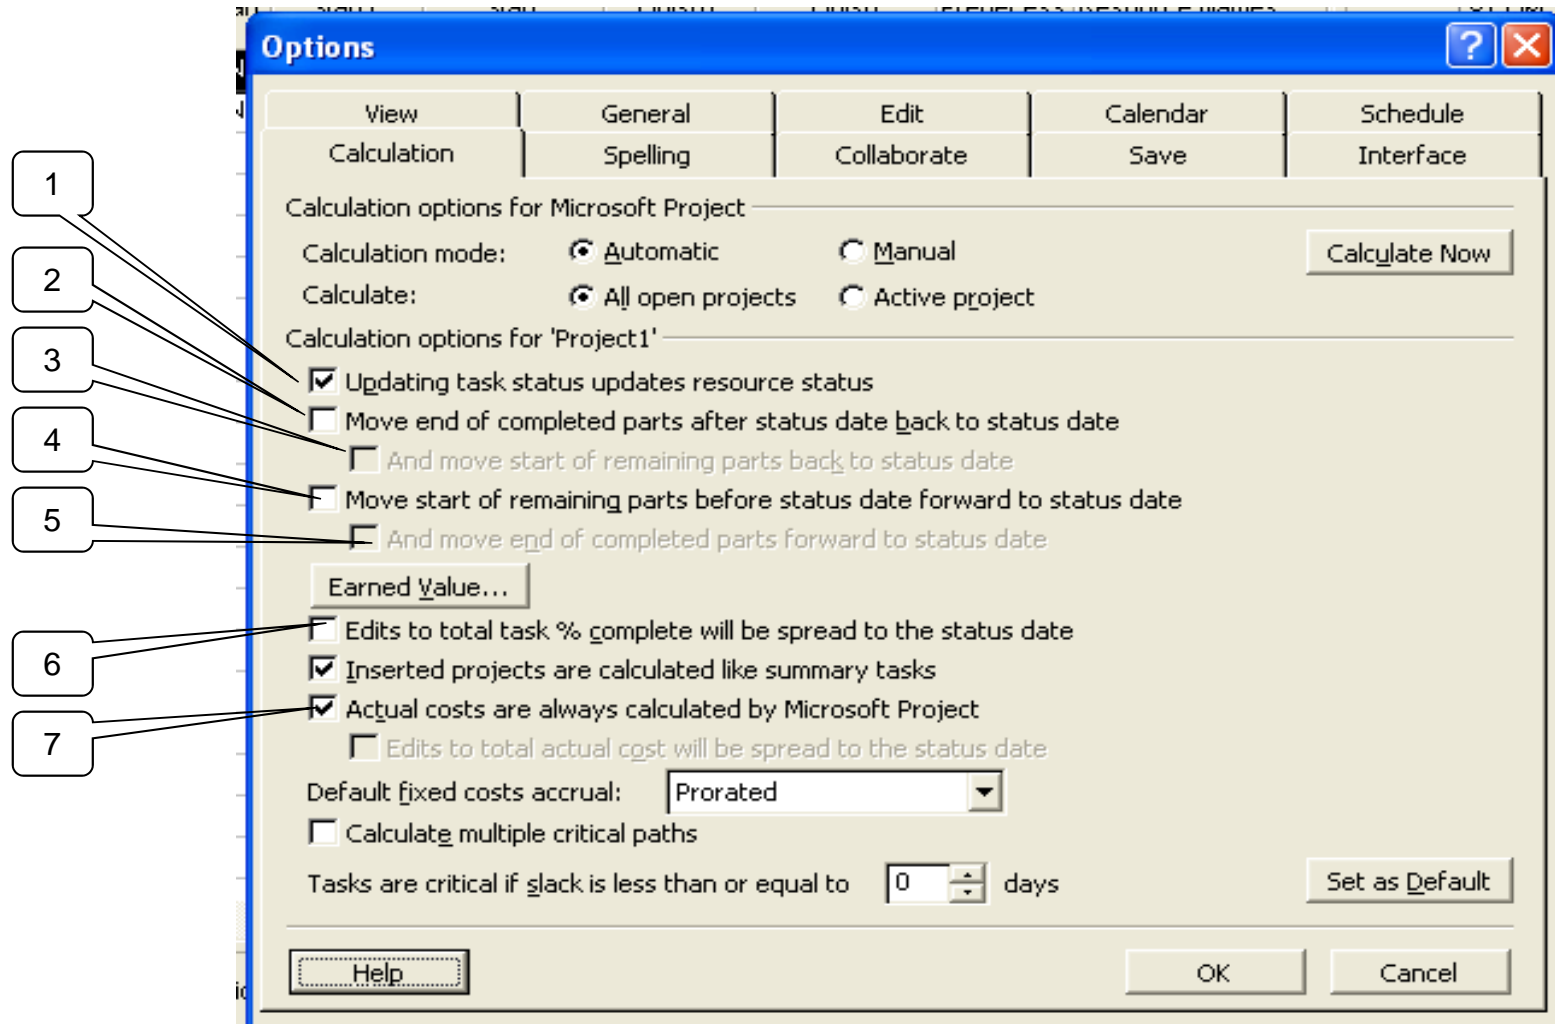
Options

View | General | Edit | Calendar | Schedule
Calculation | Spelling | Collaborate | Save | Interface

Calculation options for Microsoft Project

Calculation mode: Automatic Manual Calculate Now

Calculate: All open projects Active project

Calculation options for 'Project1'

1
2
3
4
5

Updating task status updates resource status

Move end of completed parts after status date back to status date

And move start of remaining parts back to status date

Move start of remaining parts before status date forward to status date

And move end of completed parts forward to status date

Earned Value...

6

Edits to total task % complete will be spread to the status date

Inserted projects are calculated like summary tasks

7

Actual costs are always calculated by Microsoft Project

Edits to total actual cost will be spread to the status date

Default fixed costs accrual: Prorated

Calculate multiple critical paths

Tasks are critical if slack is less than or equal to 0 days

Set as Default

Help OK Cancel